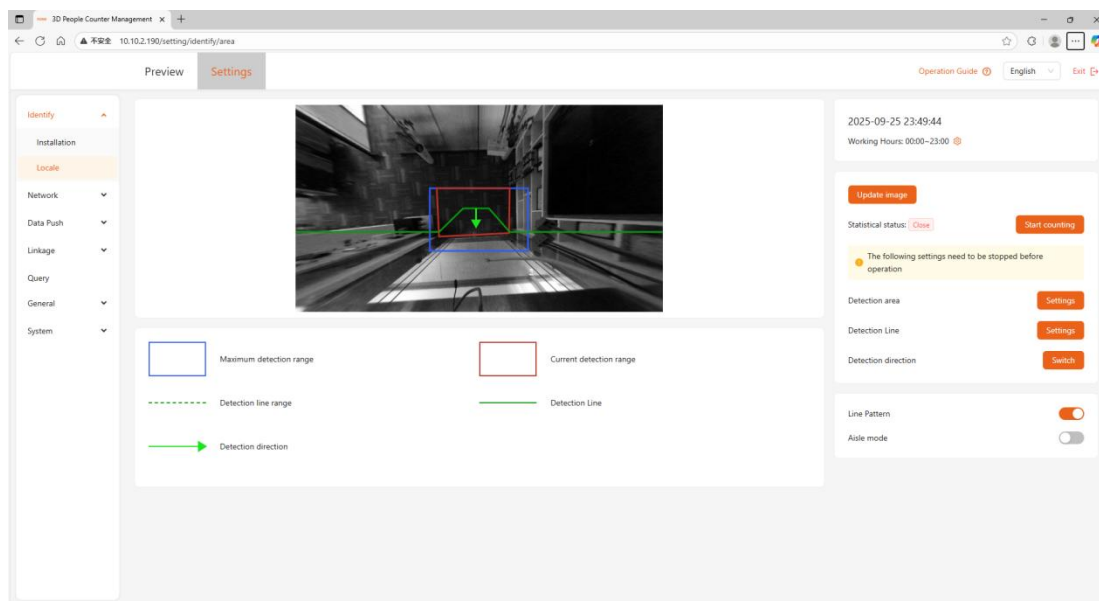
3D People Counter Management ×  +

不安全 10.10.2.190/setting/identify/area

Preview Settings

Operation Guide English Exit

Identify
Installation
Locale
Network
Data Push
Linkage
Query
General
System

Maximum detection range
Current detection range
Detection line range
Detection Line
Detection direction

2025-09-25 23:49:44
Working Hours: 00:00~23:00

Update image
Statistical status: Close
Start counting
The following settings need to be stopped before operation
Detection area Settings
Detection Line Settings
Detection direction Switch

Line Pattern
Aisle mode